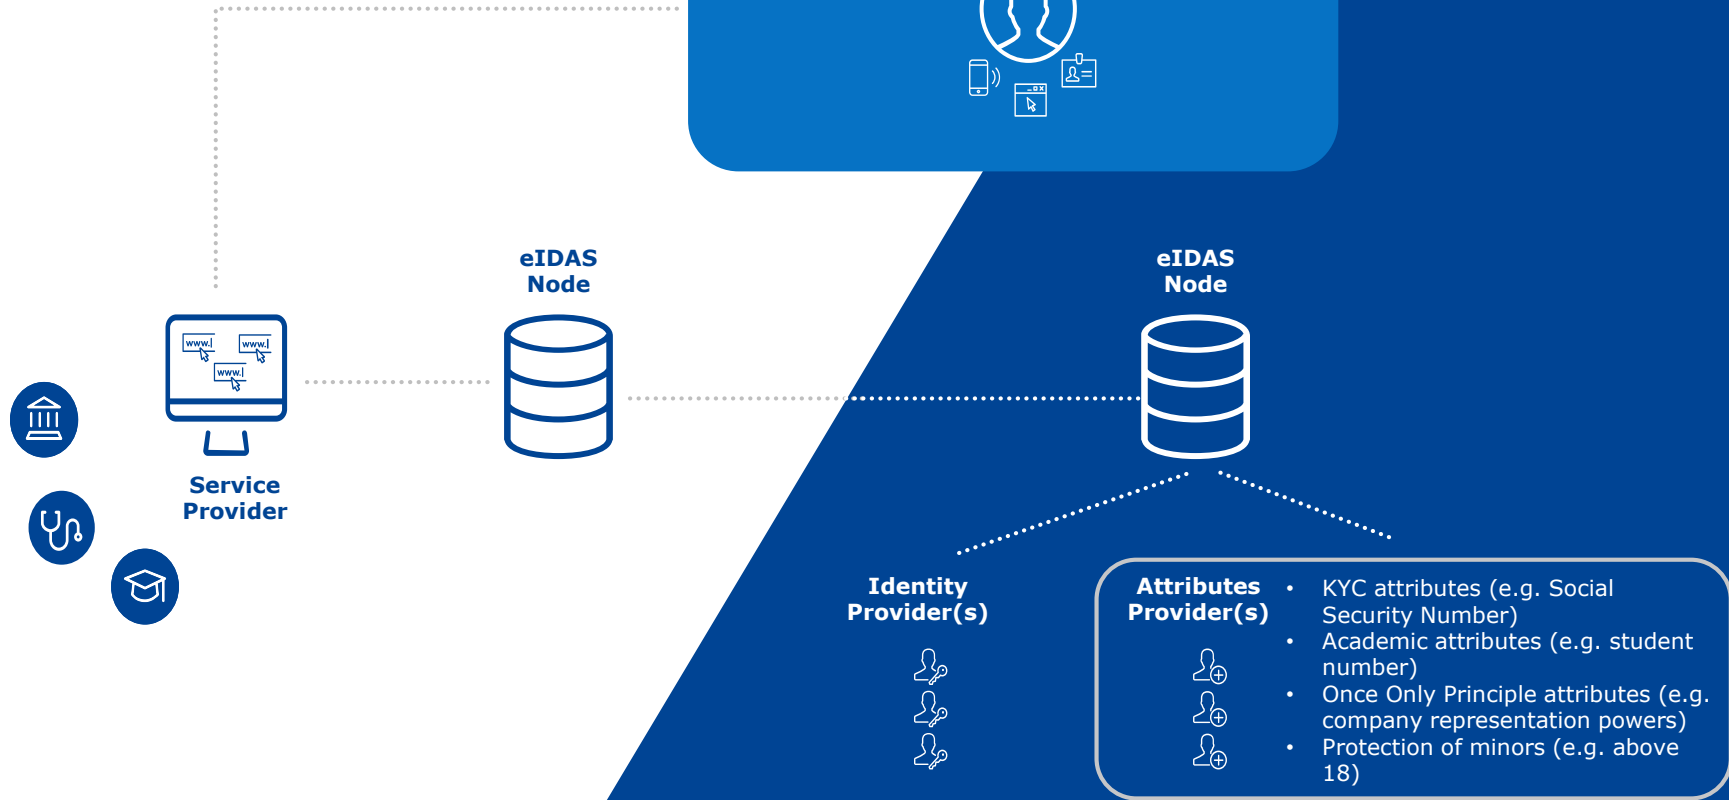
eIDAS Node

eIDAS Node

www.| www.| www.|

Service Provider

Identity Provider(s)

Attributes Provider(s)

- KYC attributes (e.g. Social Security Number)
- Academic attributes (e.g. student number)
- Once Only Principle attributes (e.g. company representation powers)
- Protection of minors (e.g. above 18)